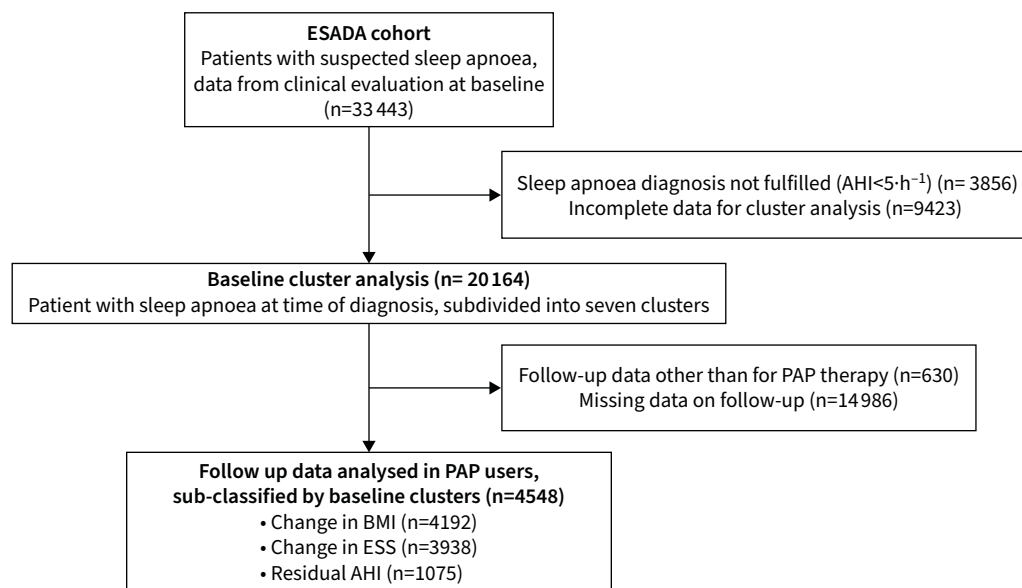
**ESADA cohort**
Patients with suspected sleep apnoea, data from clinical evaluation at baseline (n=33 443)

Sleep apnoea diagnosis not fulfilled (AHI<$5 \cdot h^{-1}$) (n= 3856)
Incomplete data for cluster analysis (n=9423)

**Baseline cluster analysis (n= 20 164)**
Patient with sleep apnoea at time of diagnosis, subdivided into seven clusters

Follow-up data other than for PAP therapy (n=630)
Missing data on follow-up (n=14 986)

**Follow up data analysed in PAP users, sub-classified by baseline clusters (n=4548)**
• Change in BMI (n=4192)
• Change in ESS (n=3938)
• Residual AHI (n=1075)